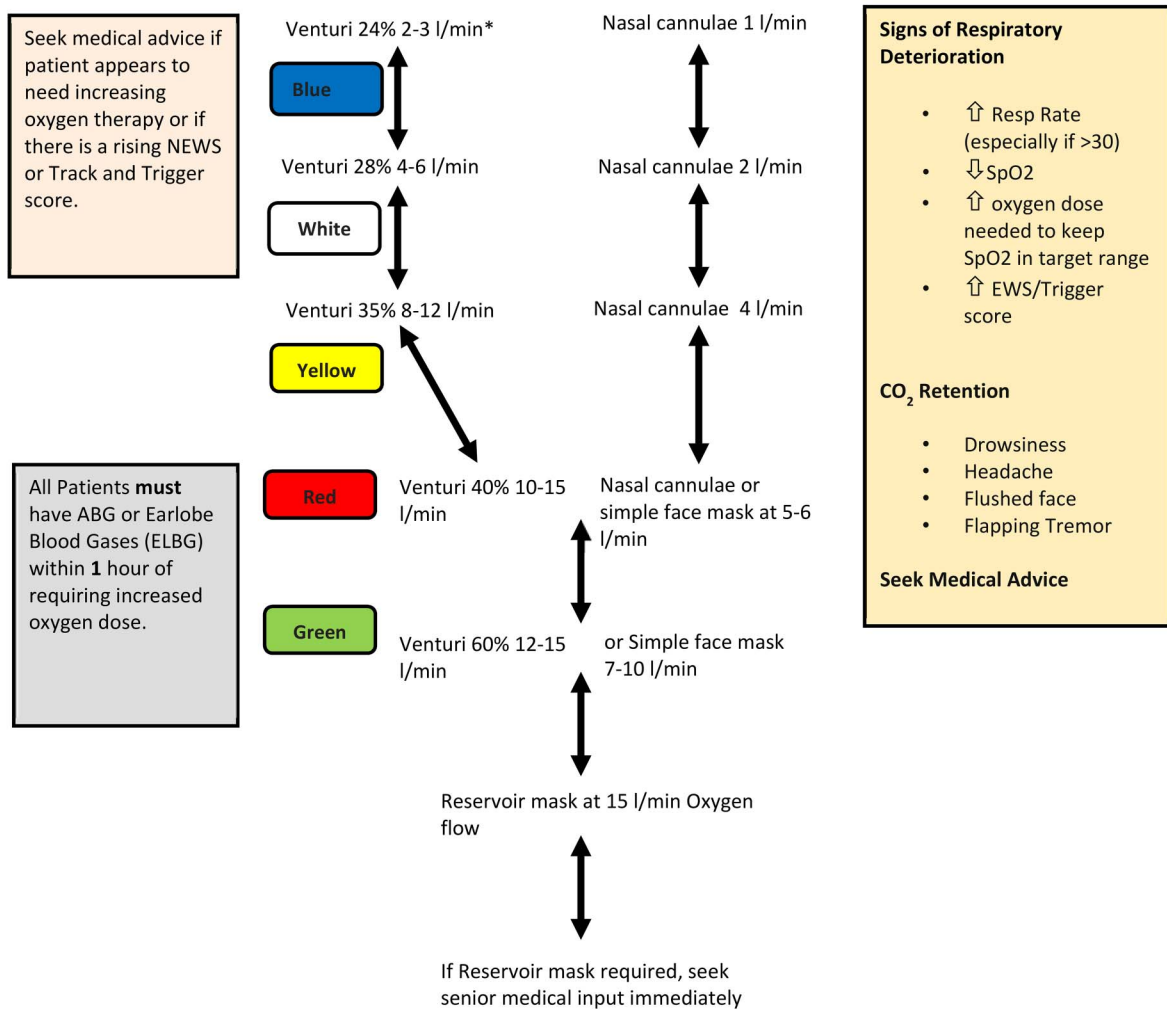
Seek medical advice if patient appears to need increasing oxygen therapy or if there is a rising NEWS or Track and Trigger score.

Venturi 24% 2-3 l/min*

Blue

Venturi 28% 4-6 l/min

White

Venturi 35% 8-12 l/min

Yellow

Red

Venturi 40% 10-15 l/min

Green

Venturi 60% 12-15 l/min

Nasal cannulae 1 l/min

Nasal cannulae 2 l/min

Nasal cannulae 4 l/min

Nasal cannulae or simple face mask at 5-6 l/min

or Simple face mask 7-10 l/min

Reservoir mask at 15 l/min Oxygen flow

If Reservoir mask required, seek senior medical input immediately

All Patients **must** have ABG or Earlobe Blood Gases (ELBG) within **1** hour of requiring increased oxygen dose.

**Signs of Respiratory Deterioration**

- ⇧ Resp Rate (especially if >30)
- ⇩SpO2
- ⇧ oxygen dose needed to keep SpO2 in target range
- ⇧ EWS/Trigger score

**$CO_2$ Retention**

- Drowsiness
- Headache
- Flushed face
- Flapping Tremor

**Seek Medical Advice**